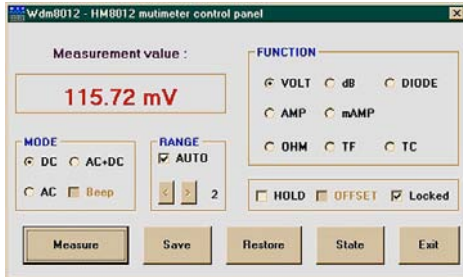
Wdm8012 - HM8012 mutimeter control panel

Measurement value :

115.72 mV

FUNCTION

VOLT dB DIODE

AMP mAMP

OHM TF TC

MODE

DC AC+DC

AC Beep

RANGE

AUTO

< > 2

HOLD OFFSET Locked

Measure Save Restore State Exit